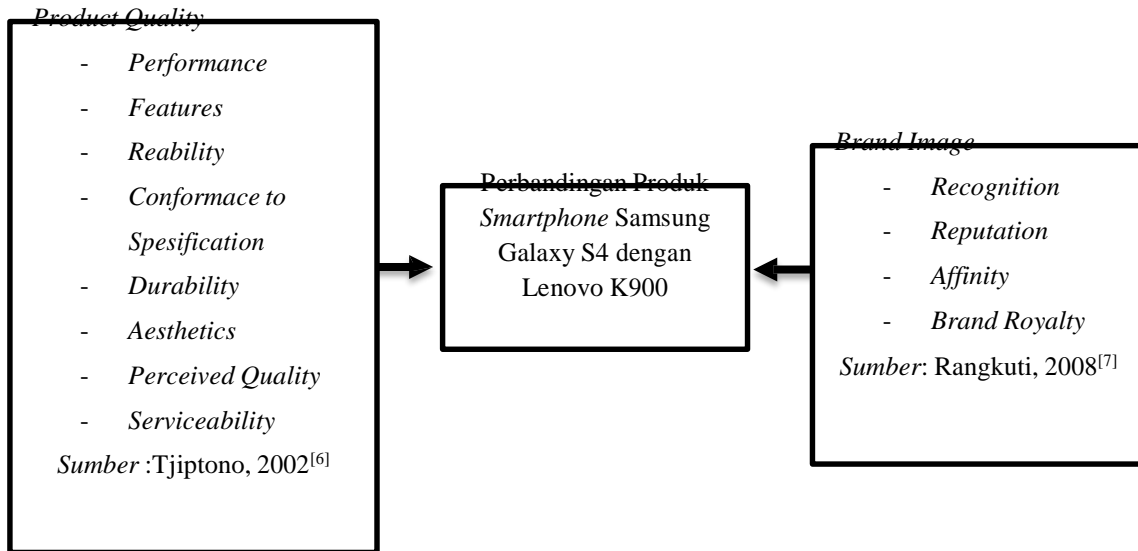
Product Quality

- Performance
- Features
- Reability
- Conformace to Spesification
- Durability
- Aesthetics
- Perceived Quality
- Serviceability

Sumber :Tjiptono, 2002$^{[6]}$

Perbandingan Produk Smartphone Samsung Galaxy S4 dengan Lenovo K900

Brand Image

- Recognition
- Reputation
- Affinity
- Brand Royalty

Sumber: Rangkuti, 2008$^{[7]}$